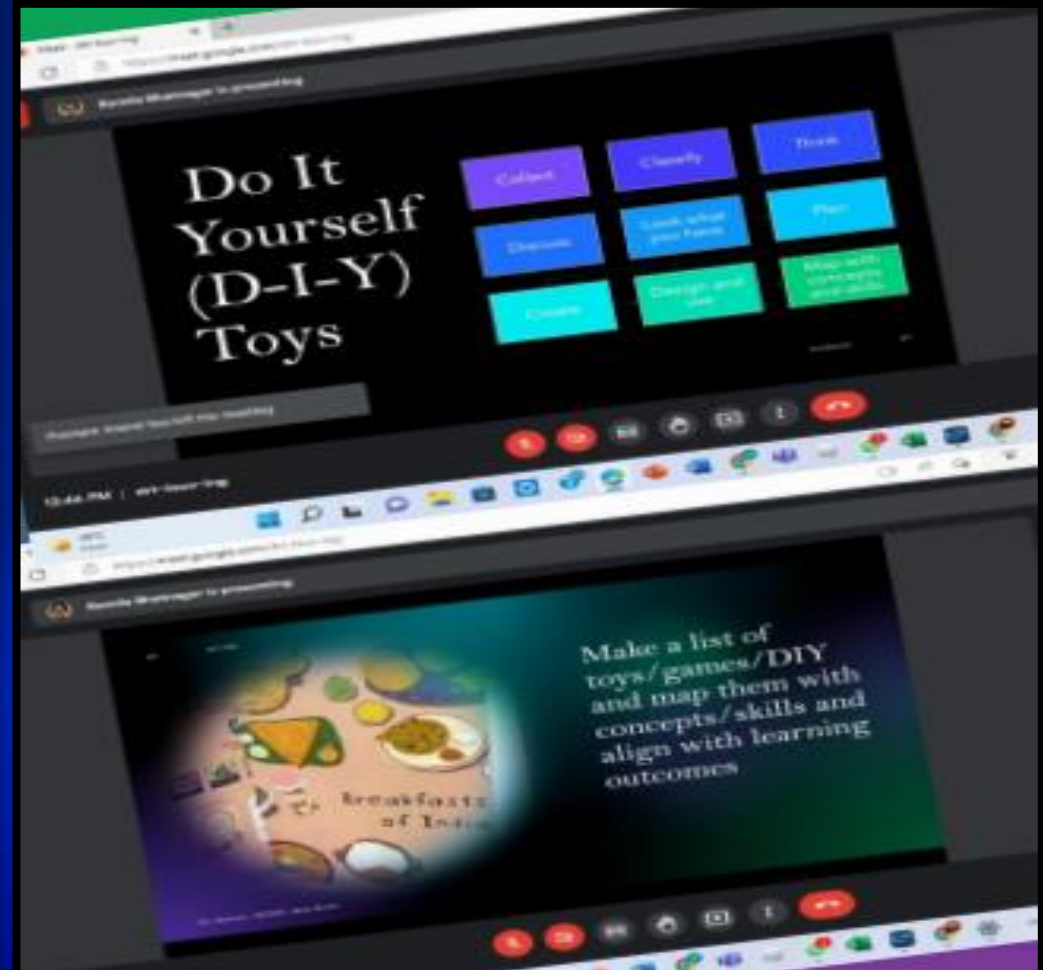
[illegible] is presenting

Do It Yourself (D-I-Y) Toys

| Collect | Classify | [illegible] |
|---|---|---|
| Discuss | Look what you have | Plan |
| Create | Design and use | Map with concepts and skills |

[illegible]

12:44 PM | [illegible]

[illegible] is presenting

breakfasts of Ind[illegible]

Make a list of toys/games/DIY and map them with concepts/skills and align with learning outcomes